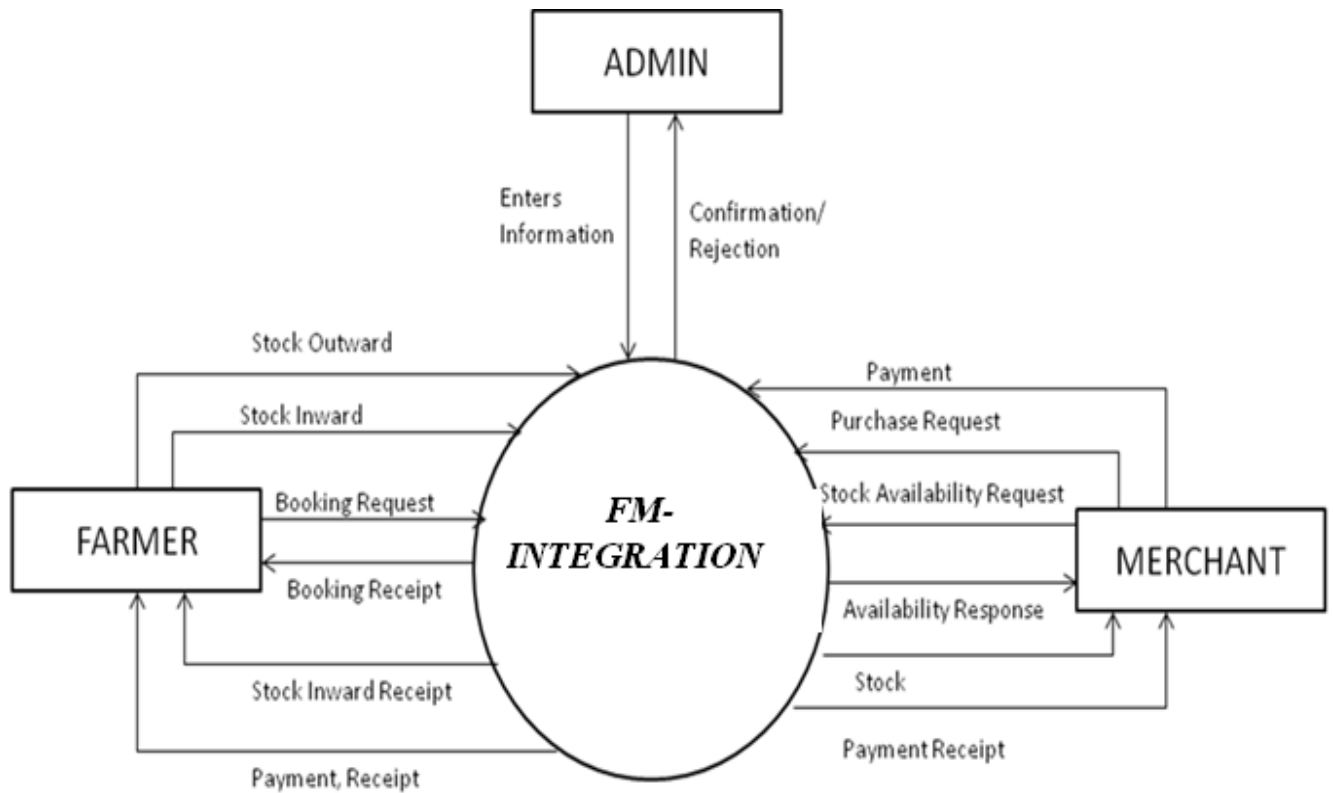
ADMIN

Enters Information

Confirmation/ Rejection

Stock Outward

Stock Inward

Booking Request

FARMER

Booking Receipt

Stock Inward Receipt

Payment, Receipt

FM-INTEGRATION

Payment

Purchase Request

Stock Availability Request

MERCHANT

Availability Response

Stock

Payment Receipt